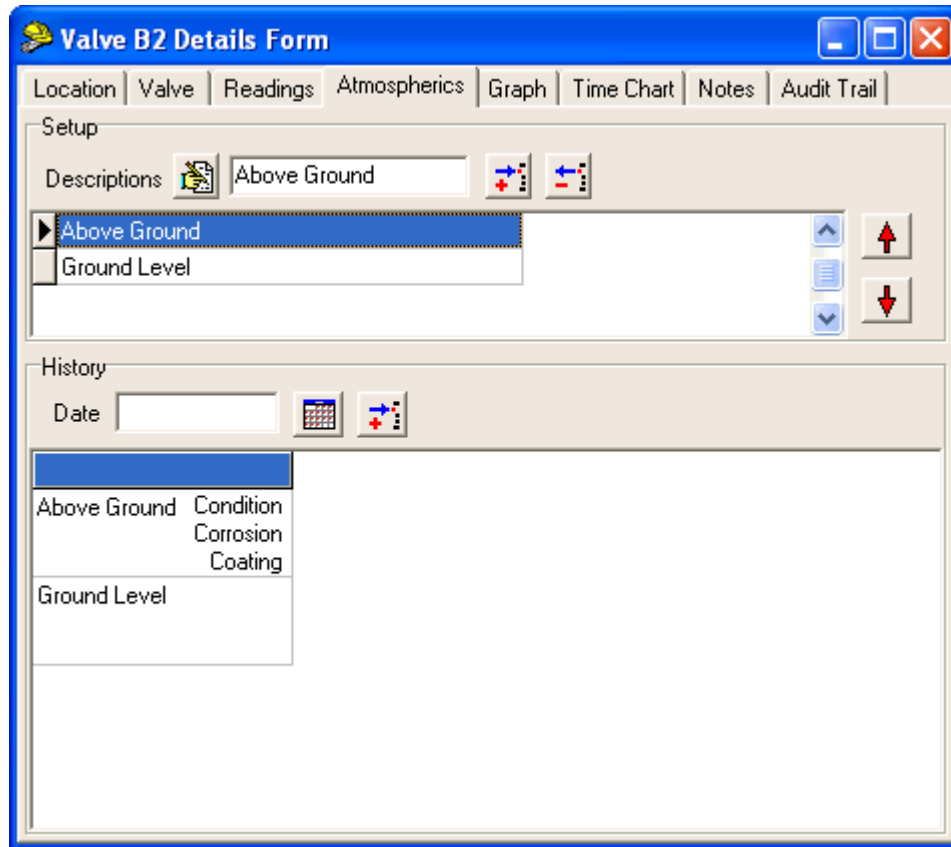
Valve B2 Details Form

Location | Valve | Readings | Atmospherics | Graph | Time Chart | Notes | Audit Trail

Setup

Descriptions Above Ground

Above Ground
Ground Level

History

Date

| | |
|---|---|
| Above Ground | Condition Corrosion Coating |
| Ground Level | |